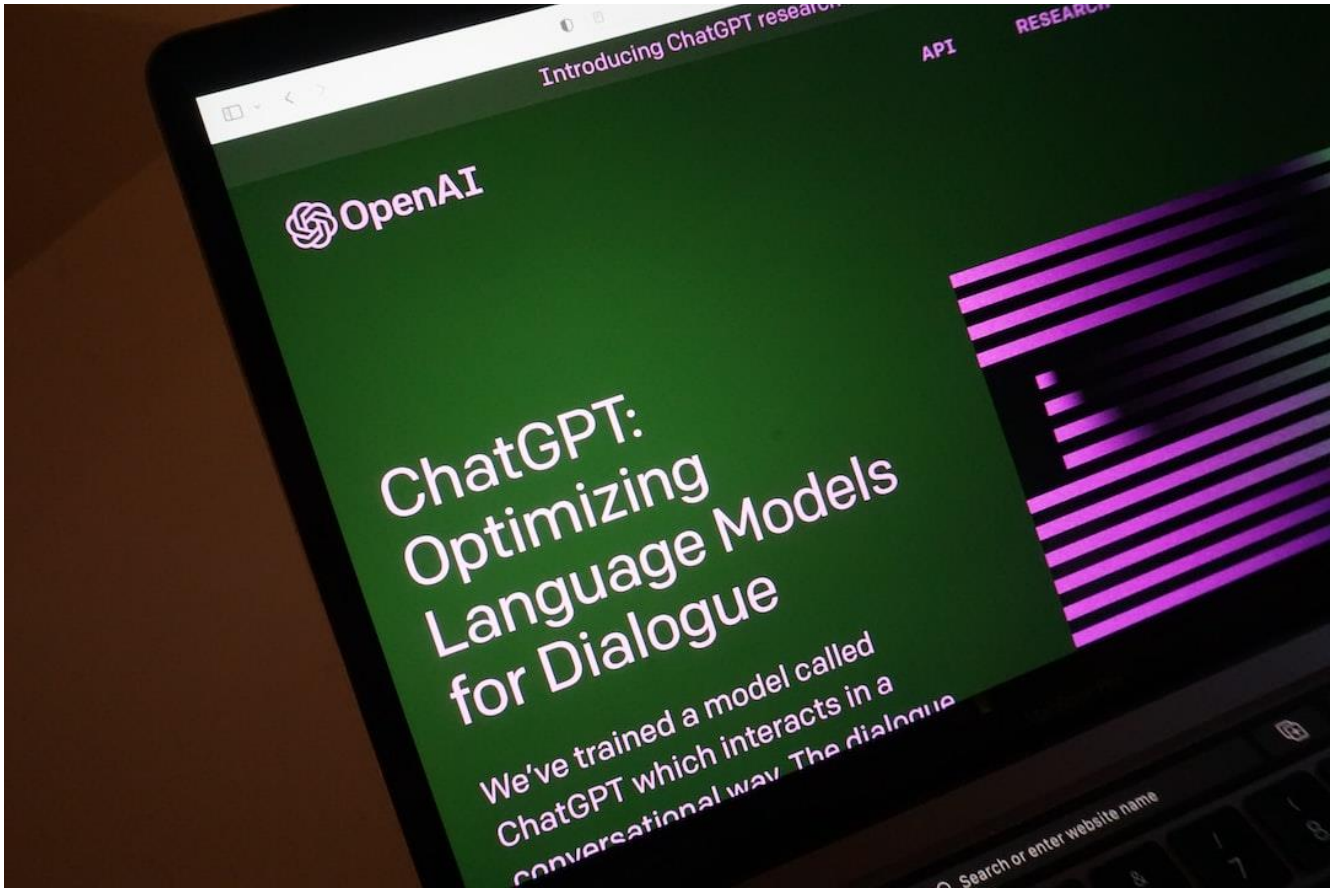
Introducing ChatGPT research

API

RESEARCH

OpenAI

ChatGPT: Optimizing Language Models for Dialogue

We've trained a model called ChatGPT which interacts in a conversational way. The dialogue

Search or enter website name